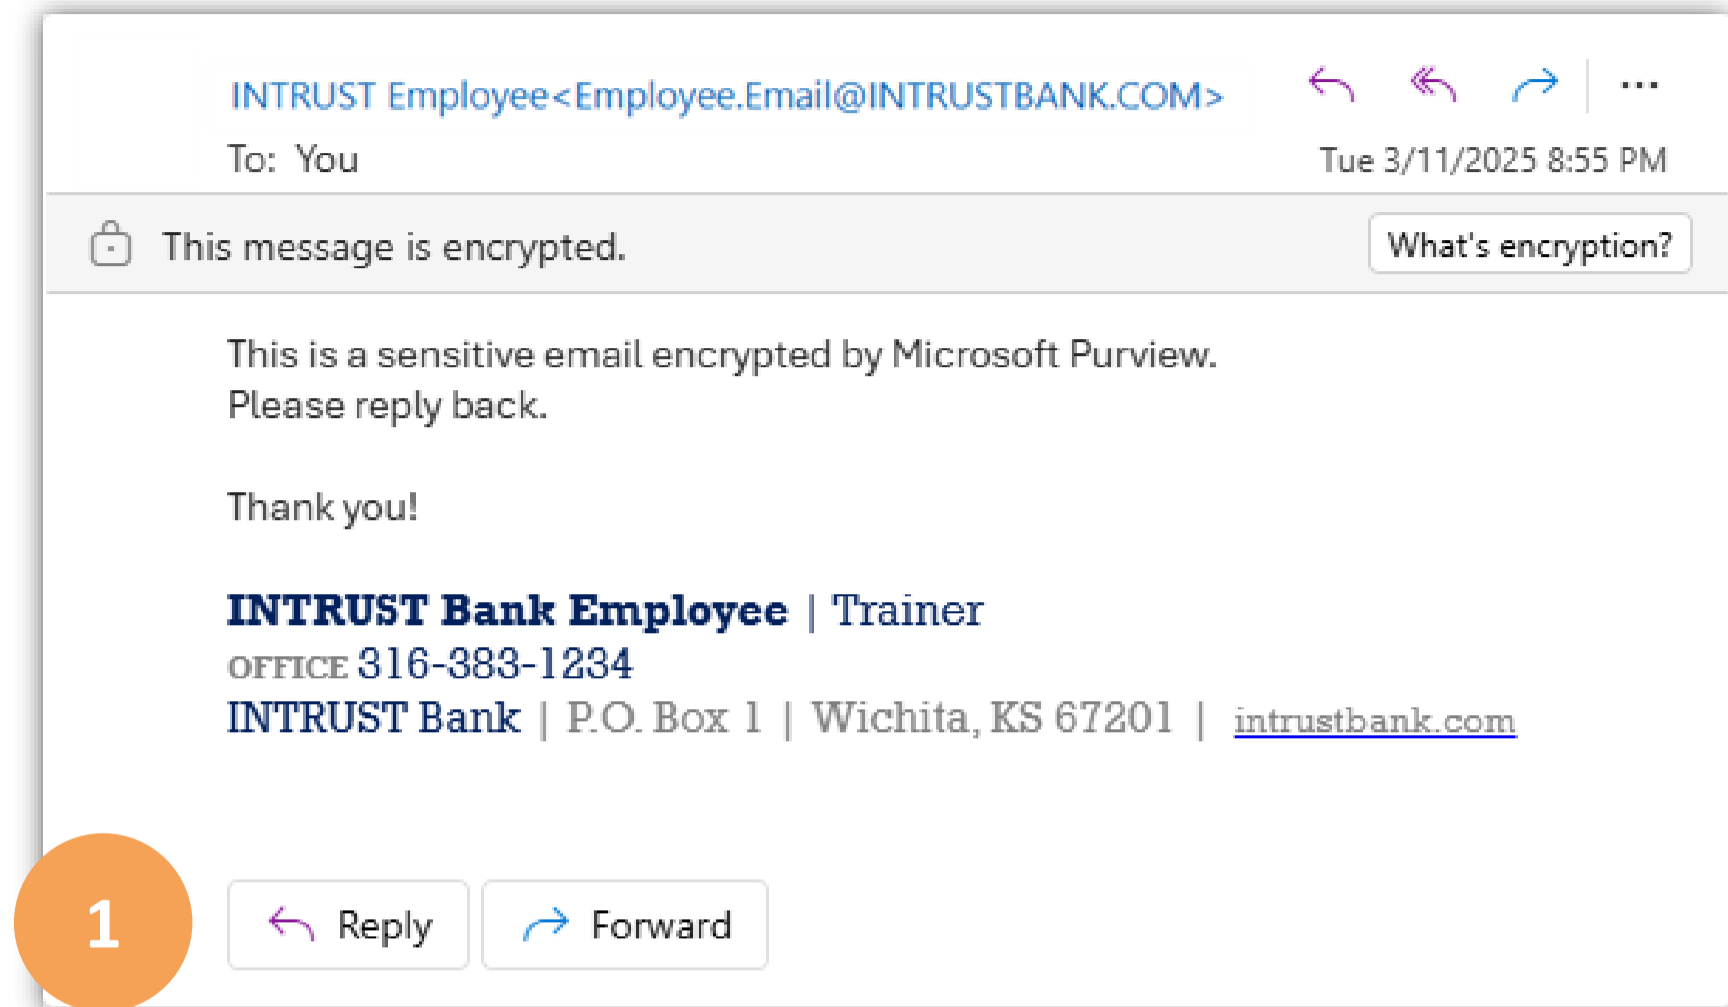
INTRUST Employee<Employee.Email@INTRUSTBANK.COM>

...

To: You

Tue 3/11/2025 8:55 PM

This message is encrypted.

What's encryption?

This is a sensitive email encrypted by Microsoft Purview.
Please reply back.

Thank you!

**INTRUST Bank Employee** | Trainer
OFFICE 316-383-1234
INTRUST Bank | P.O. Box 1 | Wichita, KS 67201 | intrustbank.com

1

Reply

Forward